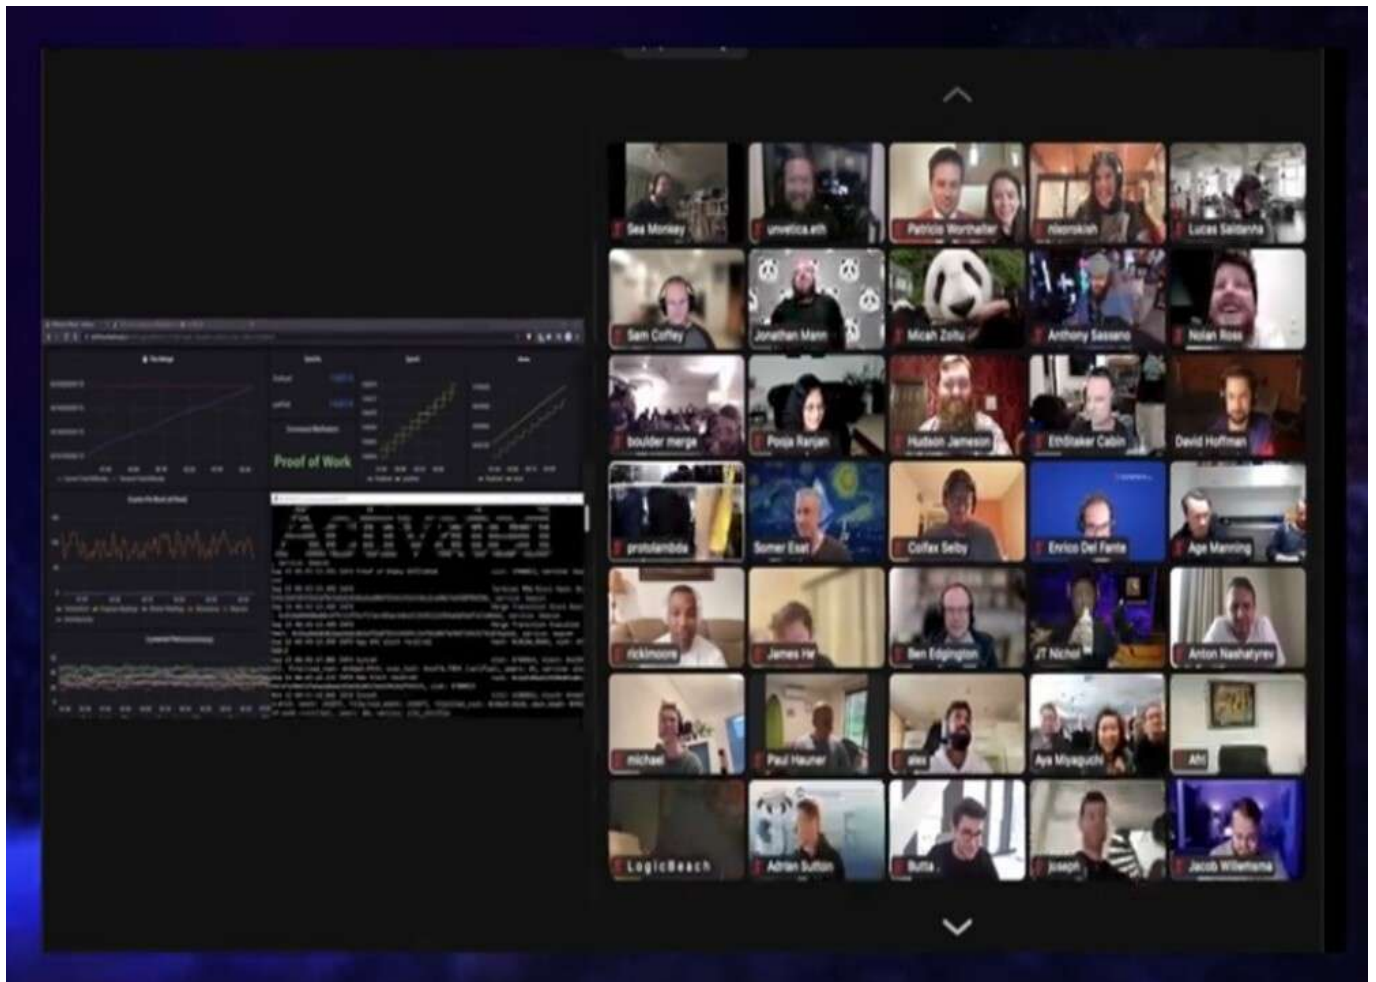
Proof of Work

Activated

Sea Monkey
unvetica.eth
Patricio Worthalter
nixorokish
Lucas Saldanha
Sam Coffey
Jonathan Mann
Micah Zoltu
Anthony Sassano
Nolan Ross
boulder merge
Pooja Ranjan
Hudson Jameson
EthStaker Cabin
David Hoffman
protolambda
Somer Esat
Colfax Selby
Enrico Del Fante
Age Manning
rickimoore
James He
Ben Edgington
JT Nichol
Anton Nashatyrev
michael
Paul Hauner
alex
Aya Miyaguchi
Afri
LogicBeach
Adrian Sutton
Butta
joseph
Jacob Willemsma